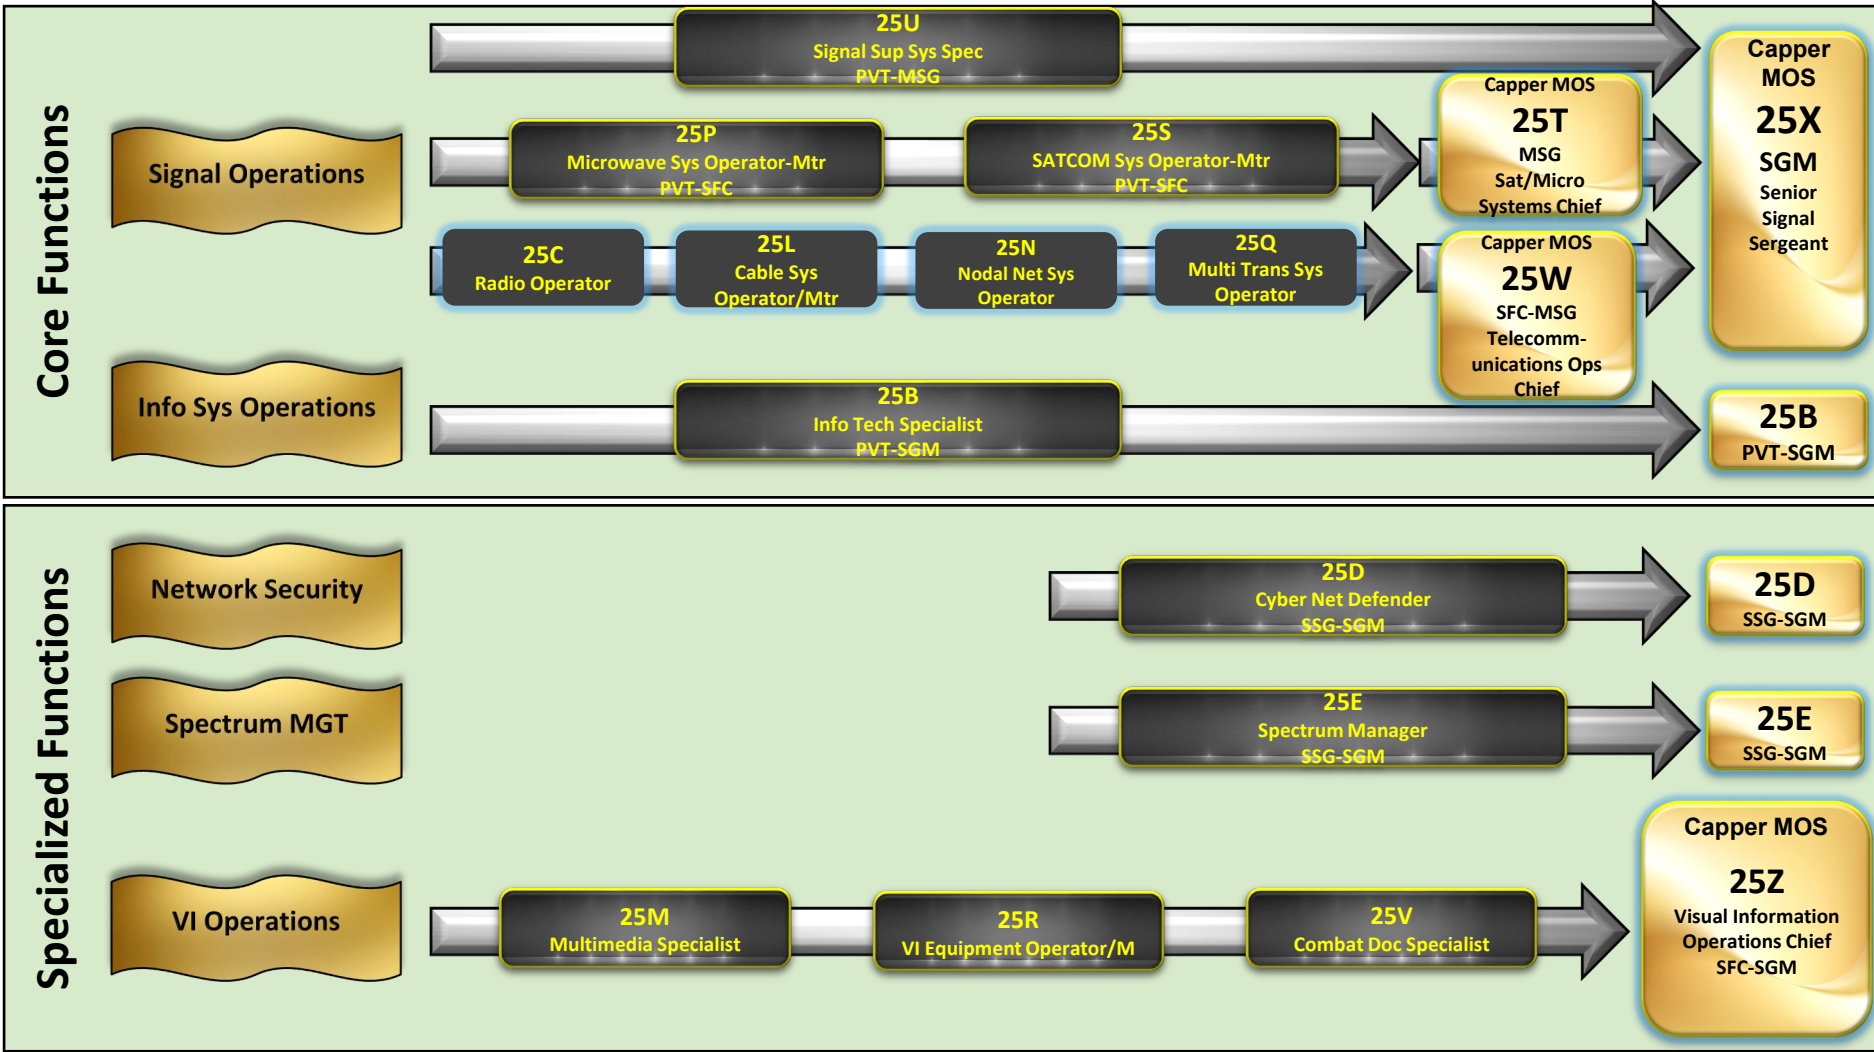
Core Functions

Signal Operations

Info Sys Operations

25U
Signal Sup Sys Spec
PVT-MSG

25P
Microwave Sys Operator-Mtr
PVT-SFC

25S
SATCOM Sys Operator-Mtr
PVT-SFC

Capper MOS
25T
MSG
Sat/Micro
Systems Chief

Capper MOS
25X
SGM
Senior
Signal
Sergeant

25C
Radio Operator

25L
Cable Sys
Operator/Mtr

25N
Nodal Net Sys
Operator

25Q
Multi Trans Sys
Operator

Capper MOS
25W
SFC-MSG
Telecommunications Ops
Chief

25B
Info Tech Specialist
PVT-SGM

25B
PVT-SGM

Specialized Functions

Network Security

Spectrum MGT

VI Operations

25D
Cyber Net Defender
SSG-SGM

25D
SSG-SGM

25E
Spectrum Manager
SSG-SGM

25E
SSG-SGM

25M
Multimedia Specialist

25R
VI Equipment Operator/M

25V
Combat Doc Specialist

Capper MOS
25Z
Visual Information
Operations Chief
SFC-SGM